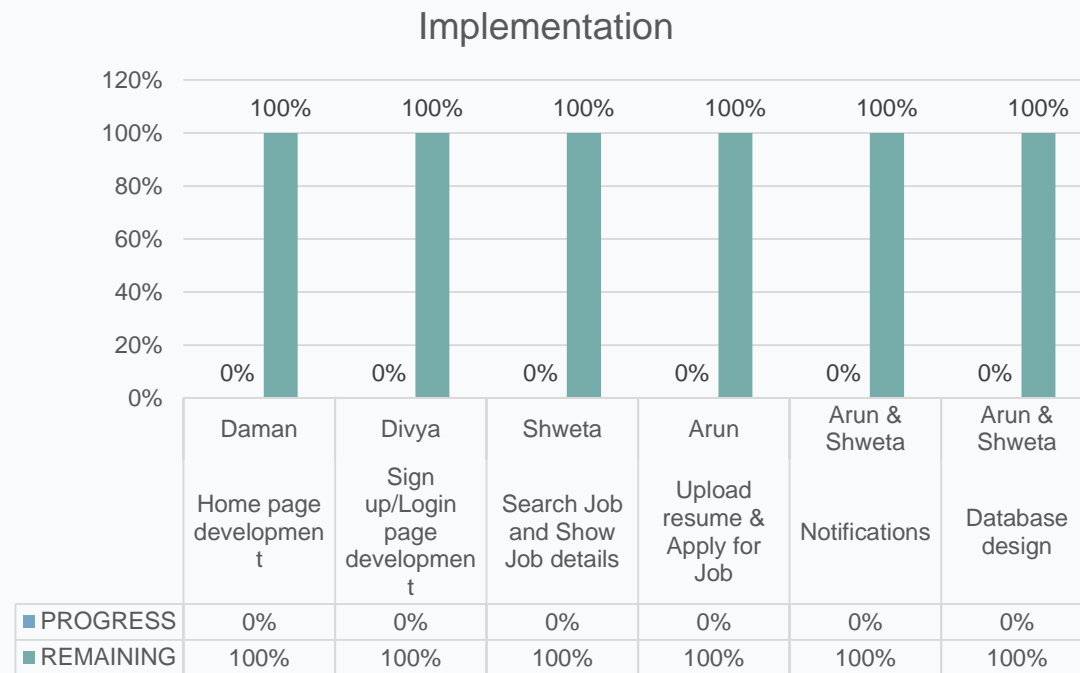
Implementation

120%
100%
80%
60%
40%
20%
0%

100% 100% 100% 100% 100% 100%
0% 0% 0% 0% 0% 0%

| | Daman<br>Home page developmen t | Divya<br>Sign up/Login page developmen t | Shweta<br>Search Job and Show Job details | Arun<br>Upload resume & Apply for Job | Arun & Shweta<br>Notifications | Arun & Shweta<br>Database design |
|---|---|---|---|---|---|---|
| PROGRESS | 0% | 0% | 0% | 0% | 0% | 0% |
| REMAINING | 100% | 100% | 100% | 100% | 100% | 100% |